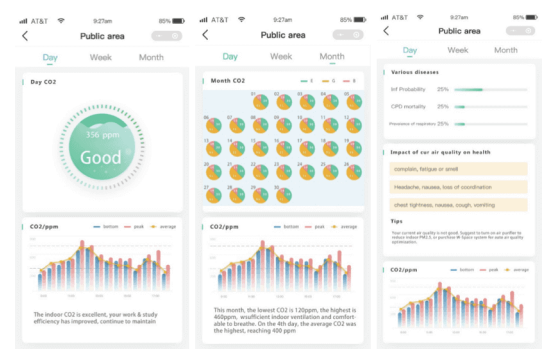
AT&T 9:27am 85%

Public area

Day Week Month

Day CO2

356 ppm

Good

CO2/ppm

bottom peak average

The indoor CO2 is excellent, your work & study efficiency has improved, continue to maintain

AT&T 9:27am 85%

Public area

Day Week Month

Month CO2

5 0 8

CO2/ppm

bottom peak average

This month, the lowest CO2 is 120ppm, the highest is 400ppm, insufficient indoor ventilation and comfortable to breathe. On the 4th day, the average CO2 was the highest, reaching 400 ppm

AT&T 9:27am 85%

Public area

Day Week Month

Various diseases

Inf Probability 25%

CPD mortality 25%

Prevalence of respiratory 25%

Impact of our air quality on health

complain, fatigue or smell

Headache, nausea, loss of coordination

chest tightness, nausea, cough, vomiting

Tips

Your current air quality is not good. Suggest to turn on air purifier to reduce indoor PM2.5, or purchase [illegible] system for extra air quality optimization.

CO2/ppm

bottom peak average